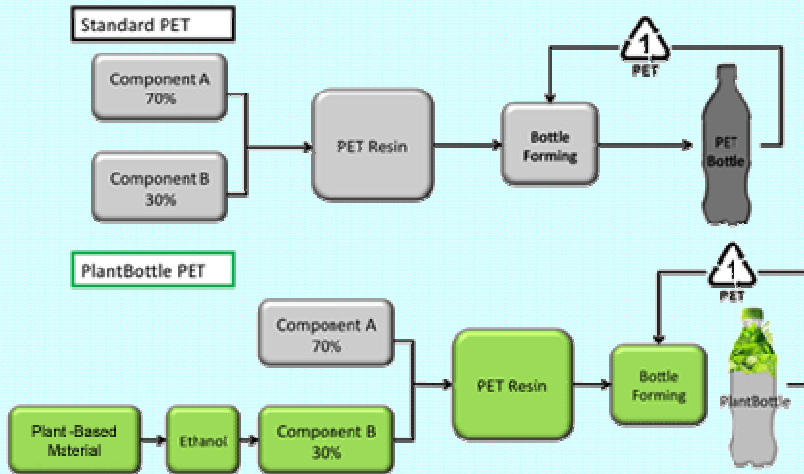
Standard PET

Component A
70%

Component B
30%

PET Resin

Bottle Forming

1
PET

PET Bottle

PlantBottle PET

Component A
70%

Plant-Based Material

Ethanol

Component B
30%

PET Resin

Bottle Forming

1
PET

PlantBottle